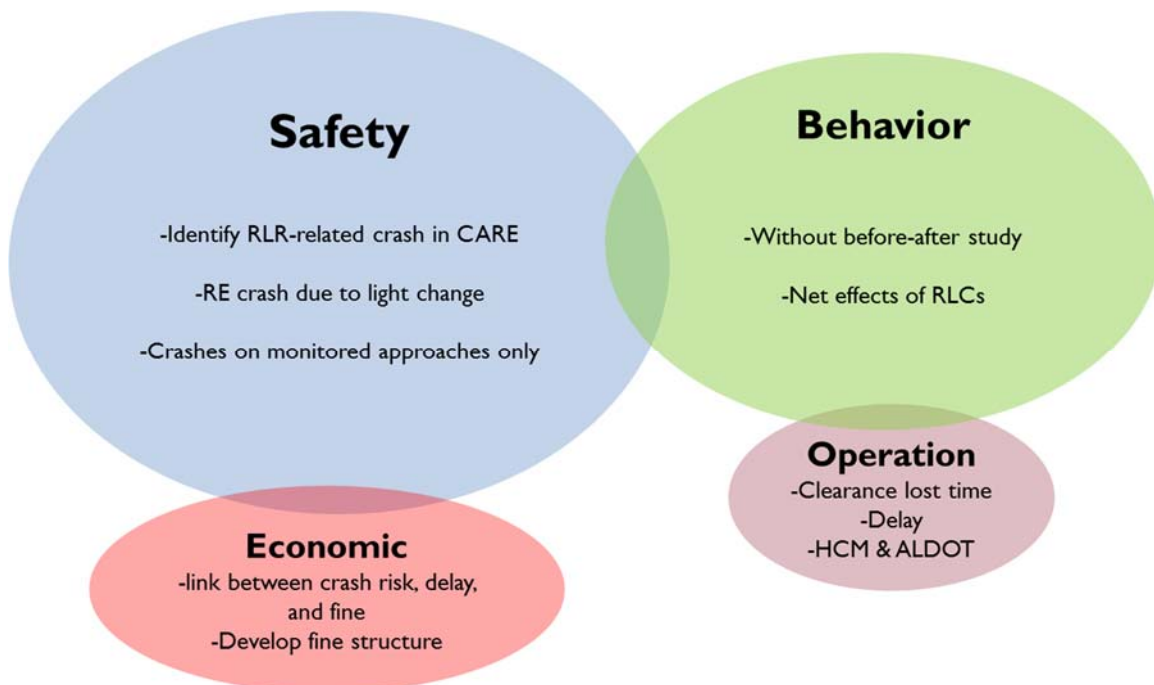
Safety

-Identify RLR-related crash in CARE

-RE crash due to light change

-Crashes on monitored approaches only

Behavior

-Without before-after study

-Net effects of RLCs

Operation

-Clearance lost time

-Delay

-HCM & ALDOT

Economic

-link between crash risk, delay, and fine

-Develop fine structure